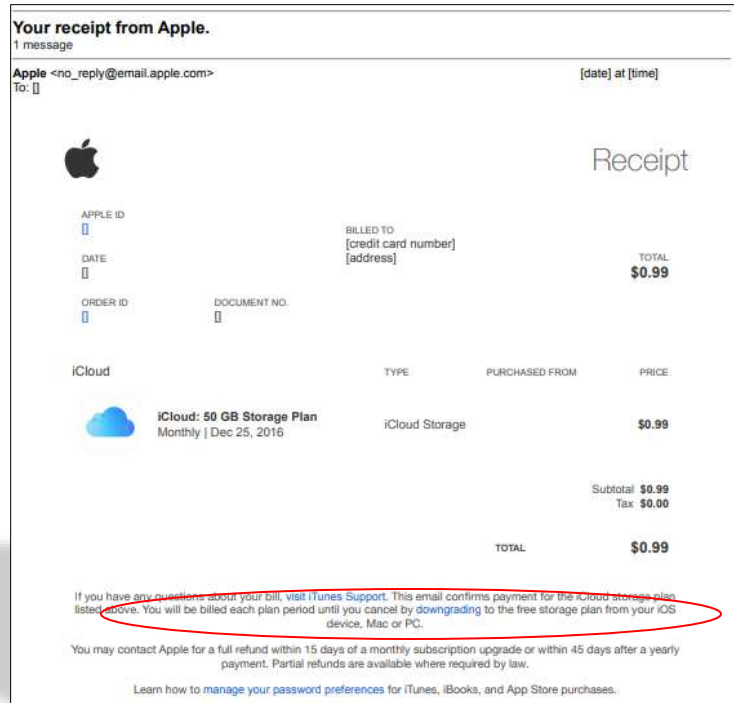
Your receipt from Apple.
1 message

Apple <no_reply@email.apple.com>
To: []

[date] at [time]

Receipt

APPLE ID
[]

DATE
[]

ORDER ID
[]

DOCUMENT NO.
[]

BILLED TO
[credit card number]
[address]

TOTAL
$0.99

| iCloud | TYPE | PURCHASED FROM | PRICE |
|---|---|---|---|
| iCloud: 50 GB Storage Plan Monthly \| Dec 25, 2016 | iCloud Storage | | $0.99 |

Subtotal $0.99
Tax $0.00

TOTAL $0.99

If you have any questions about your bill, visit iTunes Support. This email confirms payment for the iCloud storage plan listed above. You will be billed each plan period until you cancel by downgrading to the free storage plan from your iOS device, Mac or PC.

You may contact Apple for a full refund within 15 days of a monthly subscription upgrade or within 45 days after a yearly payment. Partial refunds are available where required by law.

Learn how to manage your password preferences for iTunes, iBooks, and App Store purchases.